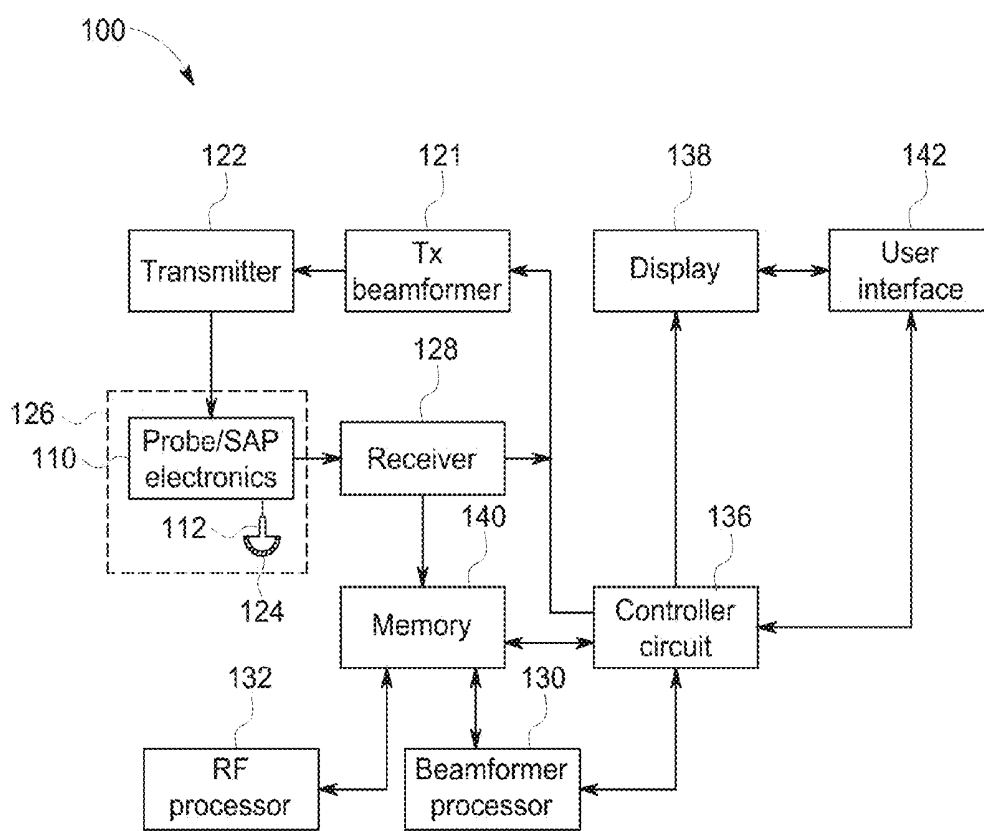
100

122

121

138

142

Transmitter

Tx beamformer

Display

User interface

128

126

110

Probe/SAP electronics

Receiver

140

136

112

124

Memory

Controller circuit

132

130

RF processor

Beamformer processor